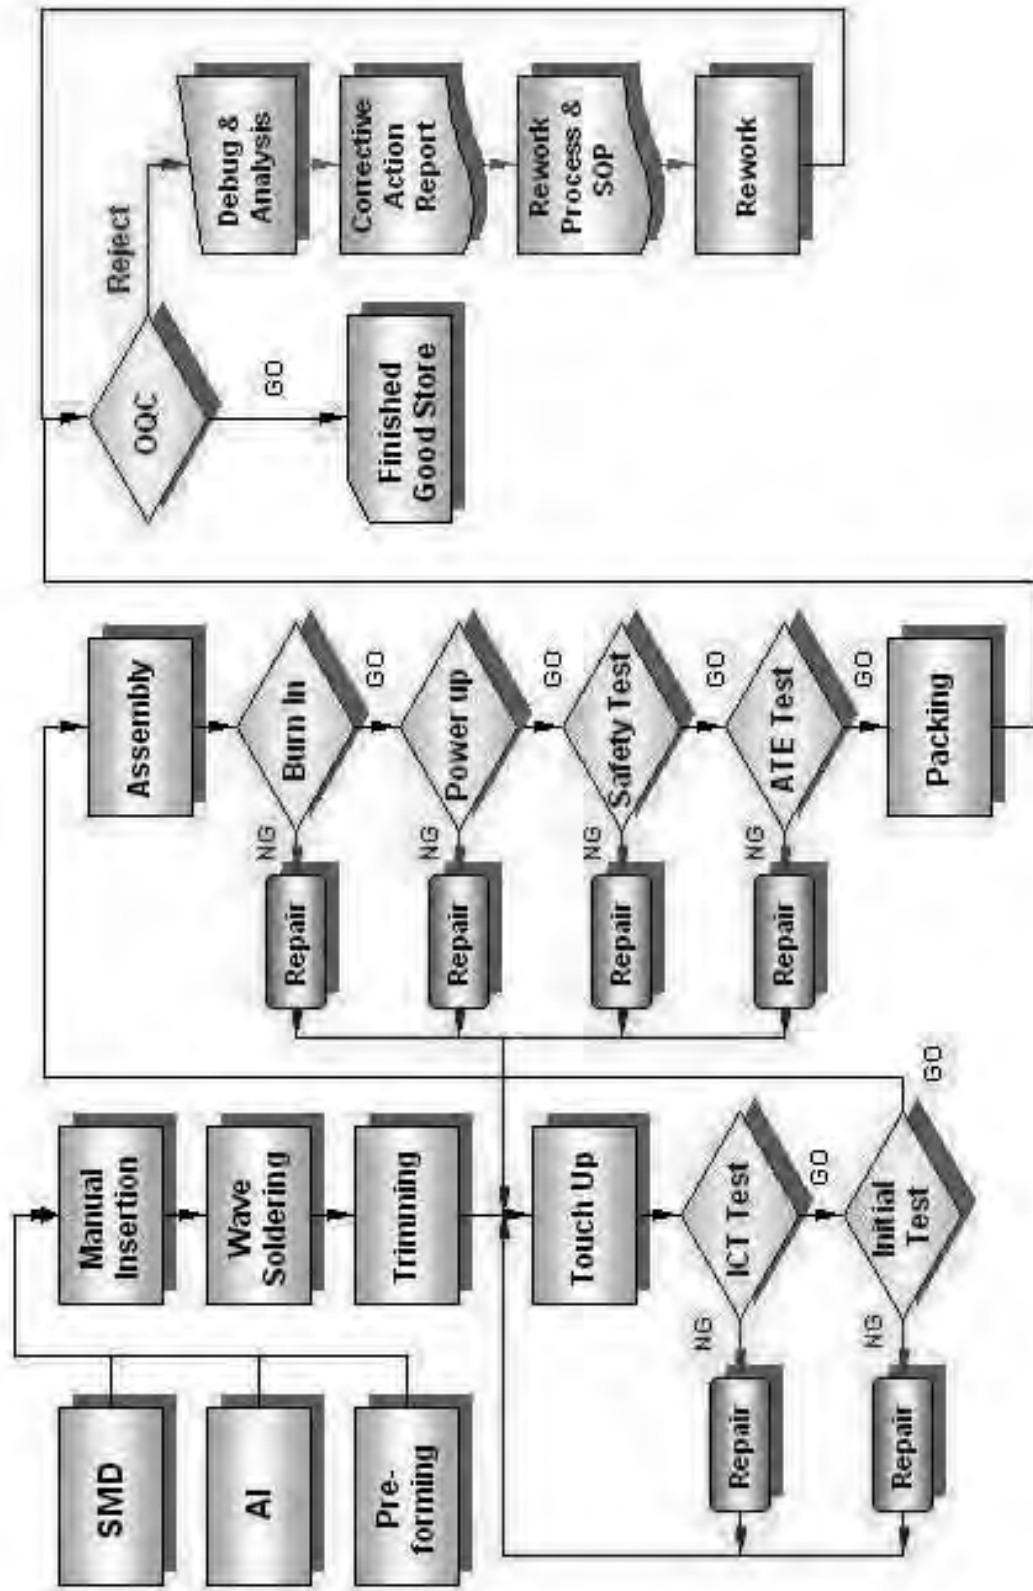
SMD

AI

Pre-forming

Manual Insertion

Wave Soldering

Trimming

Touch Up

ICT Test

GO

Initial Test

GO

NG

Repair

NG

Repair

Assembly

Burn In

GO

Power up

GO

Safety Test

GO

ATE Test

GO

Packing

NG

Repair

NG

Repair

NG

Repair

NG

Repair

OQC

GO

Finished Good Store

Reject

Debug & Analysis

Corrective Action Report

Rework Process & SOP

Rework